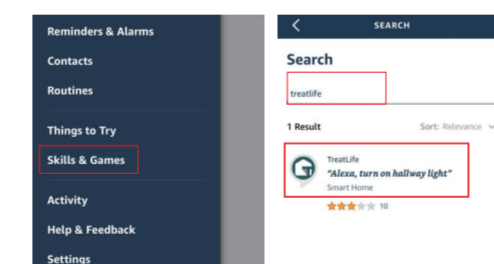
Reminders & Alarms
Contacts
Routines
Things to Try
Skills & Games
Activity
Help & Feedback
Settings

SEARCH
Search
treatlife
1 Result
Sort: Relevance
TreatLife
"Alexa, turn on hallway light"
Smart Home
10